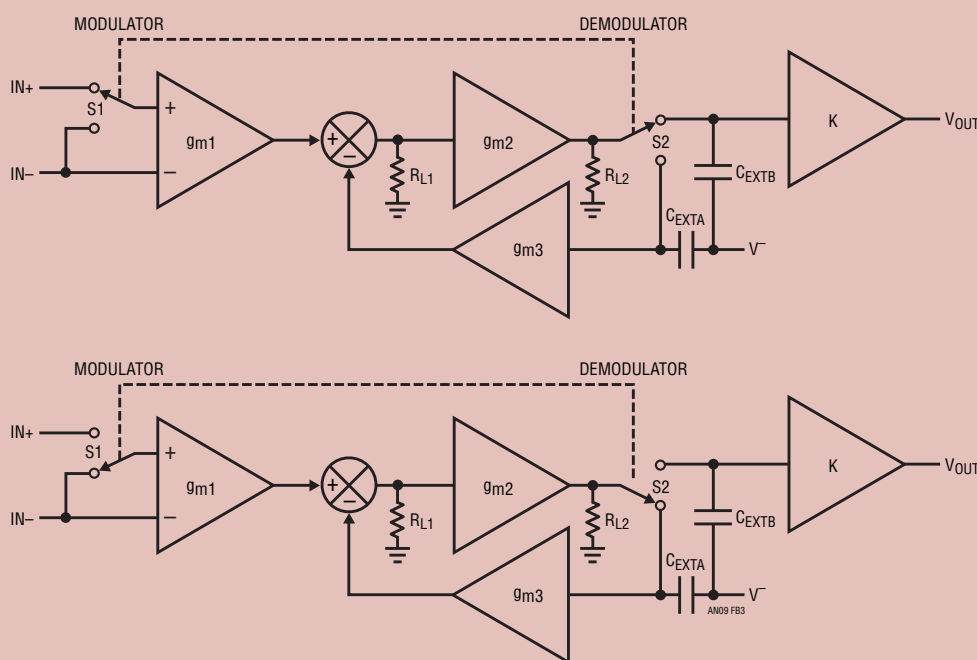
MODULATOR

DEMODULATOR

IN+

S1

IN–

+

–

gm1

+

–

$R_{L1}$

gm2

$R_{L2}$

S2

$C_{EXTB}$

K

$V_{OUT}$

$C_{EXTA}$

$V^-$

gm3

MODULATOR

DEMODULATOR

IN+

S1

IN–

+

–

gm1

+

–

$R_{L1}$

gm2

$R_{L2}$

S2

$C_{EXTB}$

K

$V_{OUT}$

$C_{EXTA}$

$V^-$

gm3

AN09 FB3